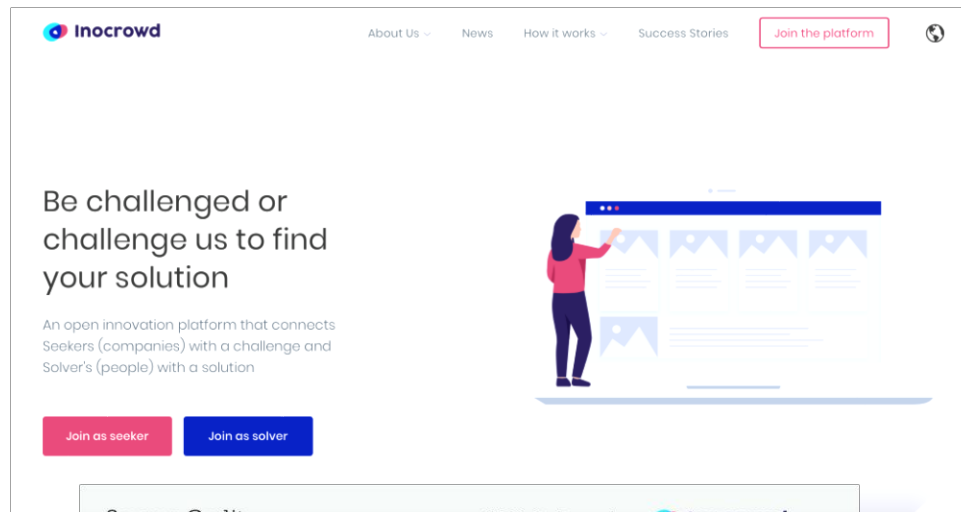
Inocrowd

About Us News How it works Success Stories Join the platform

Be challenged or challenge us to find your solution

An open innovation platform that connects Seekers (companies) with a challenge and Solver's (people) with a solution

Join as seeker Join as solver

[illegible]